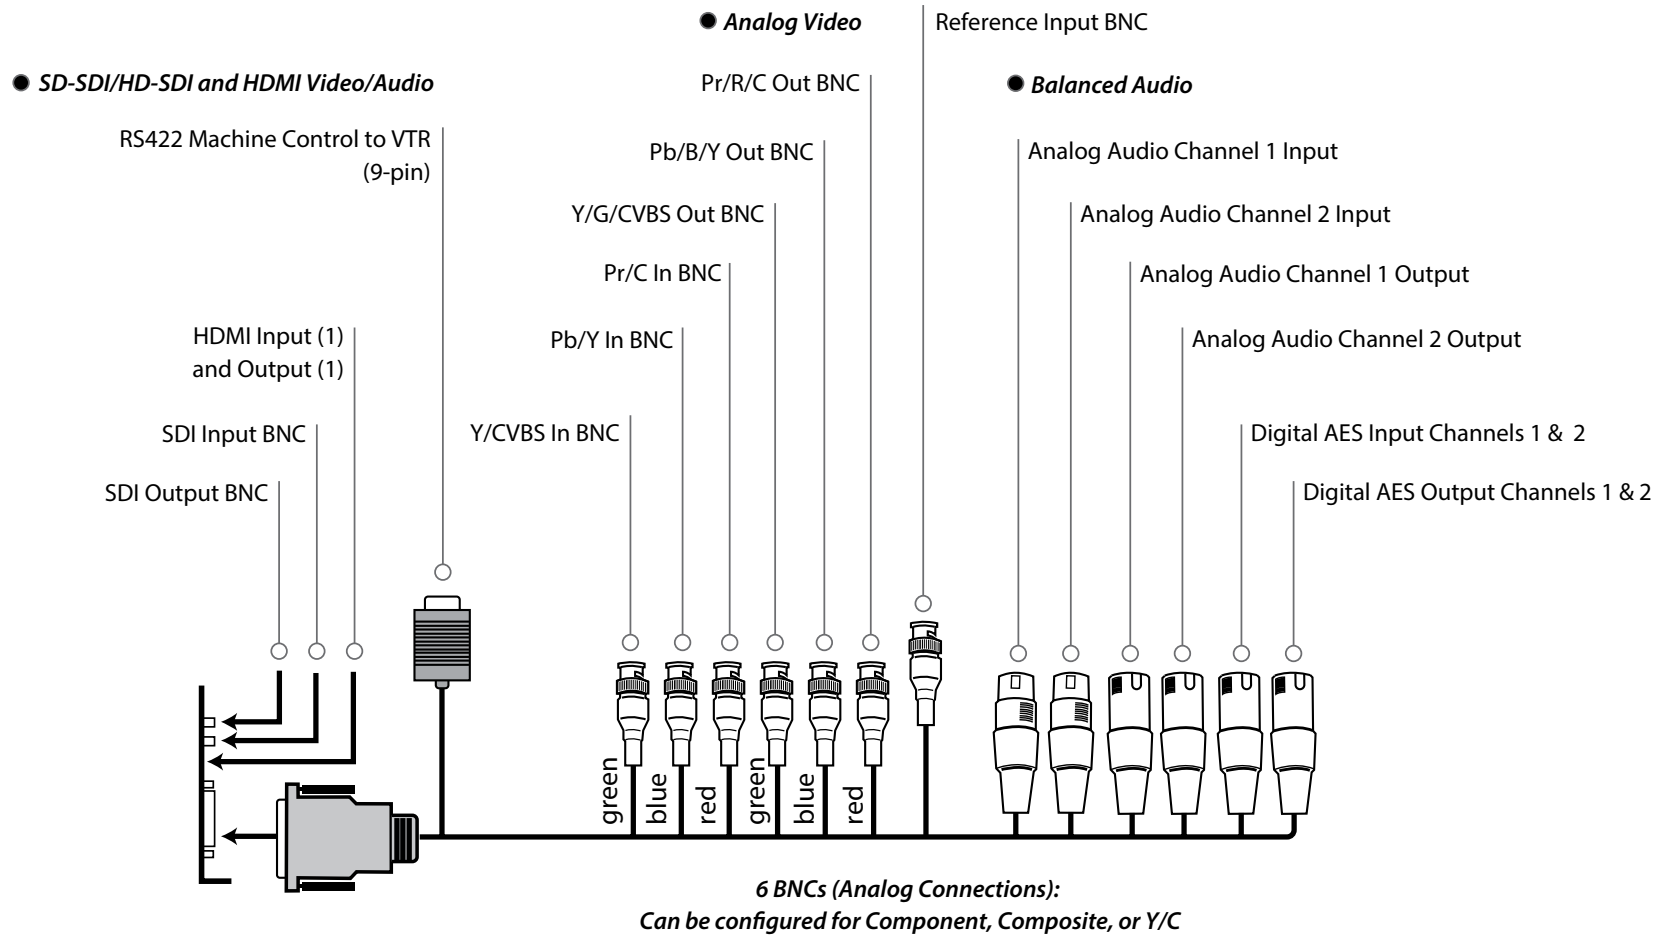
● Analog Video

Reference Input BNC

● SD-SDI/HD-SDI and HDMI Video/Audio

Pr/R/C Out BNC

● Balanced Audio

RS422 Machine Control to VTR (9-pin)

Pb/B/Y Out BNC

Analog Audio Channel 1 Input

Y/G/CVBS Out BNC

Analog Audio Channel 2 Input

Pr/C In BNC

Analog Audio Channel 1 Output

HDMI Input (1) and Output (1)

Pb/Y In BNC

Analog Audio Channel 2 Output

SDI Input BNC

Y/CVBS In BNC

Digital AES Input Channels 1 & 2

SDI Output BNC

Digital AES Output Channels 1 & 2

green

blue

red

green

blue

red

6 BNCs (Analog Connections):
Can be configured for Component, Composite, or Y/C